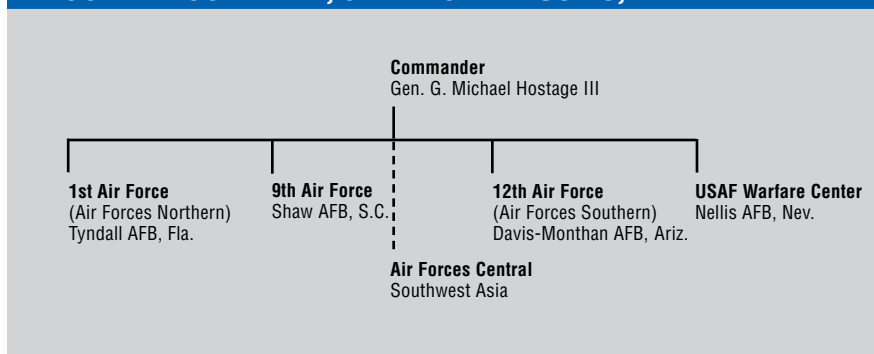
Commander
Gen. G. Michael Hostage III

1st Air Force
(Air Forces Northern)
Tyndall AFB, Fla.

9th Air Force
Shaw AFB, S.C.

12th Air Force
(Air Forces Southern)
Davis-Monthan AFB, Ariz.

USAF Warfare Center
Nellis AFB, Nev.

Air Forces Central
Southwest Asia